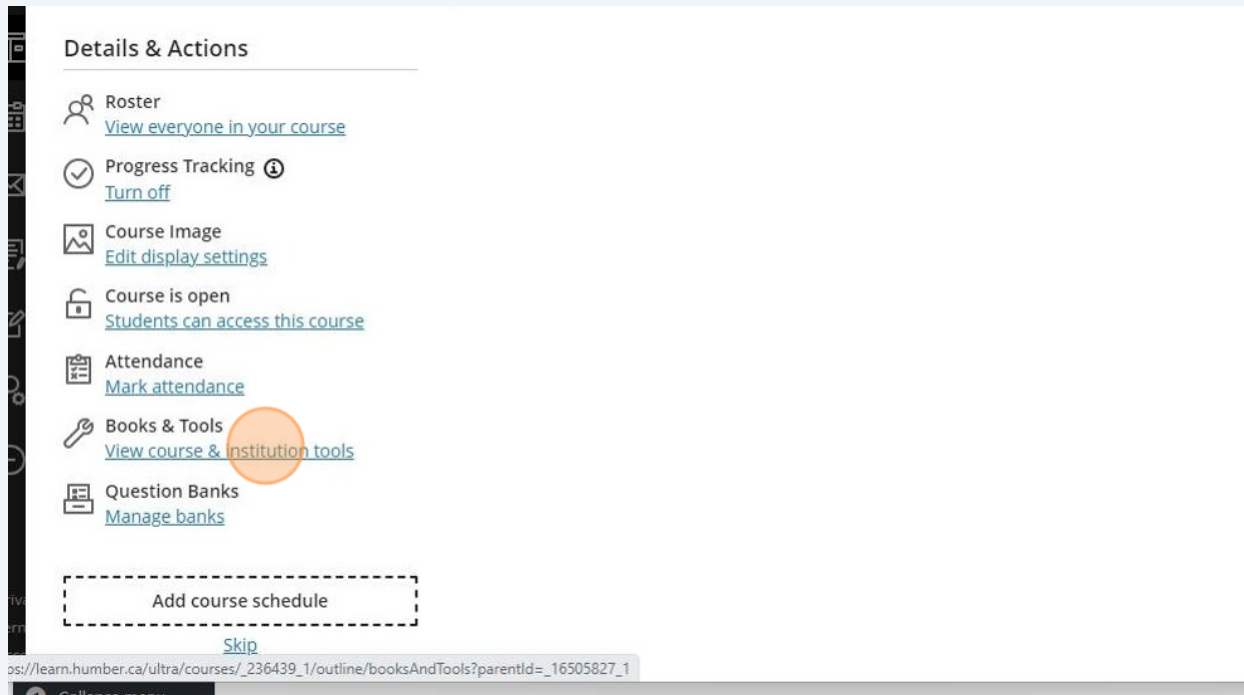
Details & Actions

Roster
View everyone in your course

Progress Tracking
Turn off

Course Image
Edit display settings

Course is open
Students can access this course

Attendance
Mark attendance

Books & Tools
View course & institution tools

Question Banks
Manage banks

Add course schedule

Skip

ps://learn.humber.ca/ultra/courses/_236439_1/outline/booksAndTools?parentId=_16505827_1

rivа
erm

Collapse menu